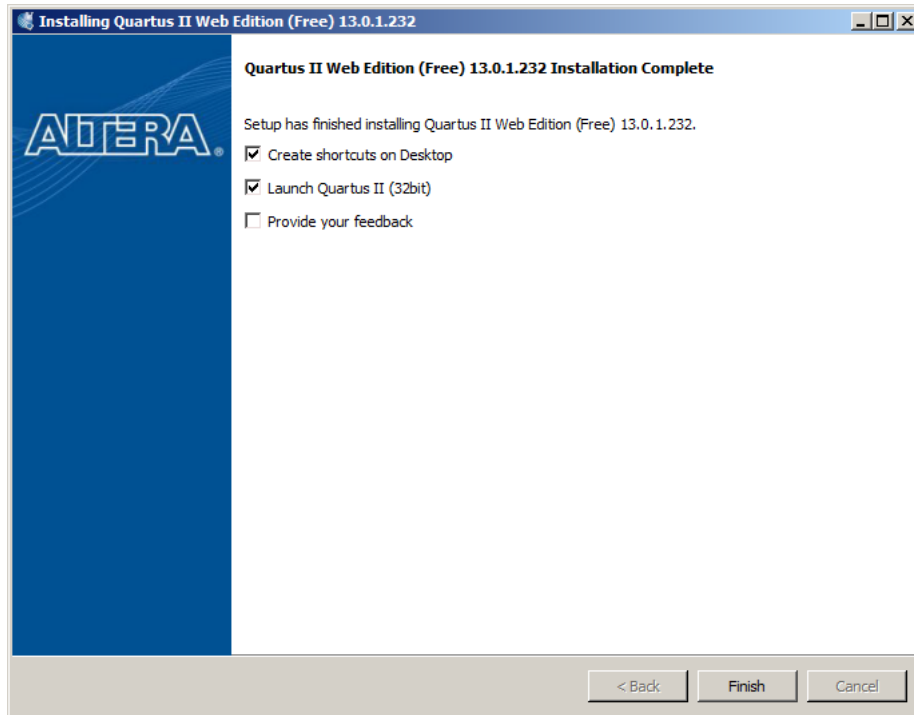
Installing Quartus II Web Edition (Free) 13.0.1.232

ALTERA.

Quartus II Web Edition (Free) 13.0.1.232 Installation Complete

Setup has finished installing Quartus II Web Edition (Free) 13.0.1.232.

Create shortcuts on Desktop

Launch Quartus II (32bit)

Provide your feedback

< Back
Finish
Cancel